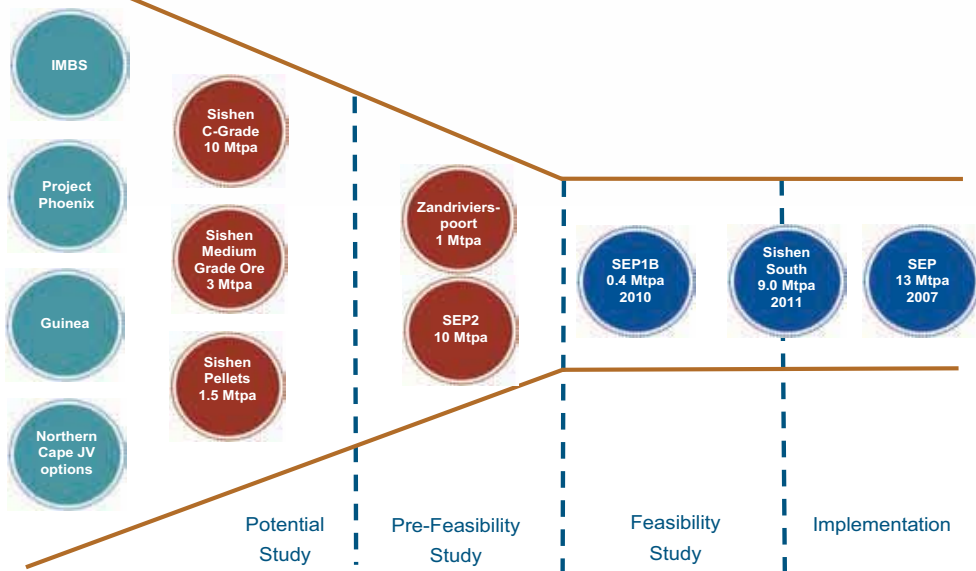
IMBS

Project Phoenix

Guinea

Northern Cape JV options

Sishen C-Grade 10 Mtpa

Sishen Medium Grade Ore 3 Mtpa

Sishen Pellets 1.5 Mtpa

Zandriviers-poort 1 Mtpa

SEP2 10 Mtpa

SEP1B 0.4 Mtpa 2010

Sishen South 9.0 Mtpa 2011

SEP 13 Mtpa 2007

Potential Study

Pre-Feasibility Study

Feasibility Study

Implementation